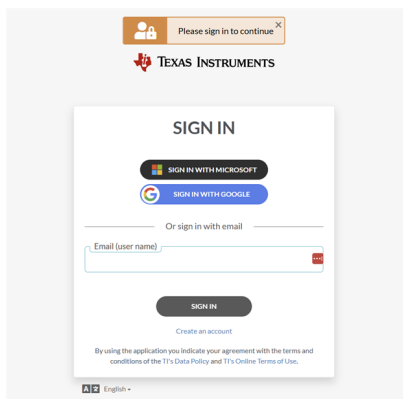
Please sign in to continue ×

Texas Instruments

SIGN IN

SIGN IN WITH MICROSOFT

SIGN IN WITH GOOGLE

Or sign in with email

Email (user name)

SIGN IN

Create an account

By using the application you indicate your agreement with the terms and conditions of the TI's Data Policy and TI's Online Terms of Use.

English ▾